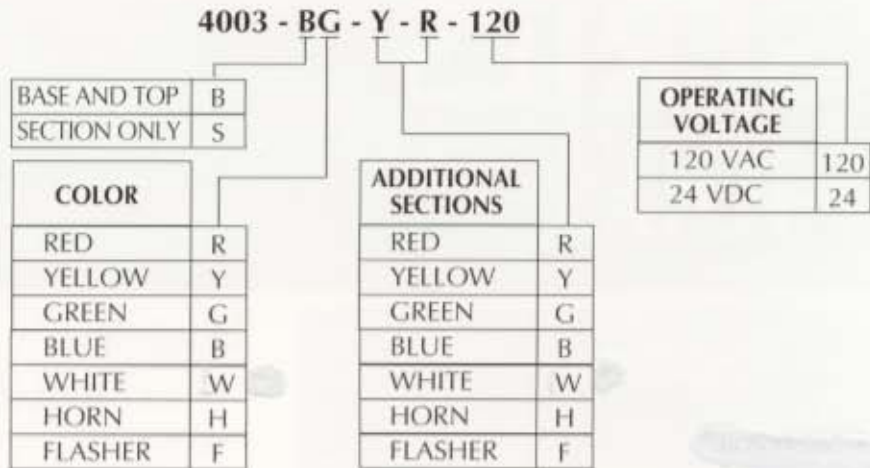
4003 - BG - Y - R - 120

| BASE AND TOP | B |
|---|---|
| SECTION ONLY | S |

| COLOR | |
|---|---|
| RED | R |
| YELLOW | Y |
| GREEN | G |
| BLUE | B |
| WHITE | W |
| HORN | H |
| FLASHER | F |

| ADDITIONAL SECTIONS | |
|---|---|
| RED | R |
| YELLOW | Y |
| GREEN | G |
| BLUE | B |
| WHITE | W |
| HORN | H |
| FLASHER | F |

| OPERATING VOLTAGE | |
|---|---|
| 120 VAC | 120 |
| 24 VDC | 24 |